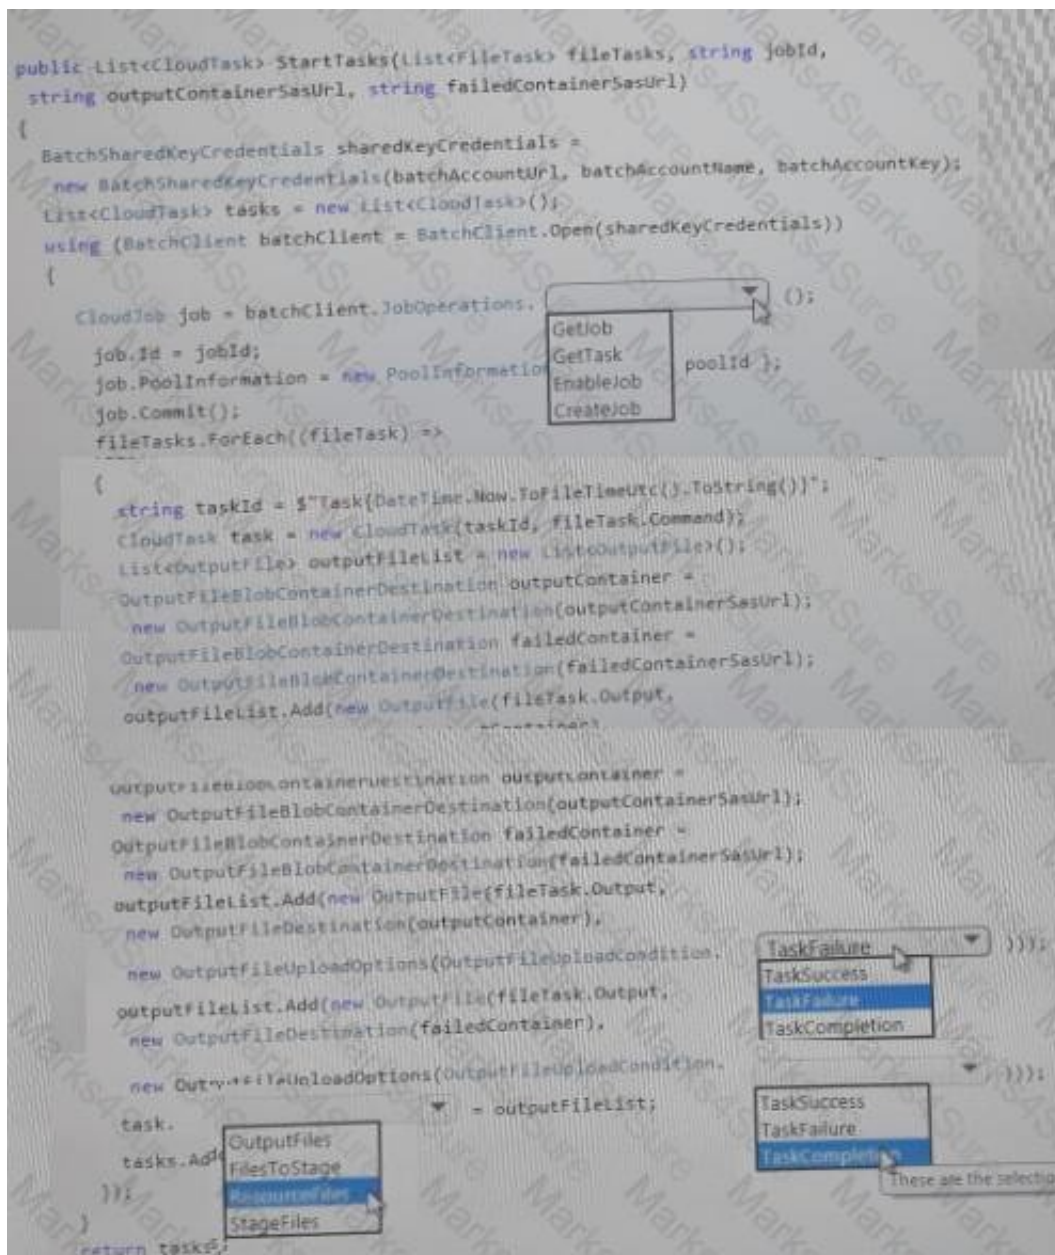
public List<CloudTask> StartTasks(List<FileTask> fileTasks, string jobId, string outputContainerSasUrl, string failedContainerSasUrl)
{
BatchSharedKeyCredentials sharedKeyCredentials =
new BatchSharedKeyCredentials(batchAccountUrl, batchAccountName, batchAccountKey);
List<CloudTask> tasks = new List<CloudTask>();
using (BatchClient batchClient = BatchClient.Open(sharedKeyCredentials))
{
CloudJob job = batchClient.JobOperations. [ ] ();
GetJob
GetTask
EnableJob
CreateJob
job.Id = jobId;
job.PoolInformation = new PoolInformation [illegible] poolId };
job.Commit();
fileTasks.ForEach((fileTask) =>
{
string taskId = $"Task{DateTime.Now.ToFileTimeUtc().ToString()}";
CloudTask task = new CloudTask(taskId, fileTask.Command);
List<OutputFile> outputFileList = new List<OutputFile>();
OutputFileBlobContainerDestination outputContainer =
new OutputFileBlobContainerDestination(outputContainerSasUrl);
OutputFileBlobContainerDestination failedContainer =
new OutputFileBlobContainerDestination(failedContainerSasUrl);
outputFileList.Add(new OutputFile(fileTask.Output,
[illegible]
OutputFileBlobContainerDestination outputContainer =
new OutputFileBlobContainerDestination(outputContainerSasUrl);
OutputFileBlobContainerDestination failedContainer =
new OutputFileBlobContainerDestination(failedContainerSasUrl);
outputFileList.Add(new OutputFile(fileTask.Output,
new OutputFileDestination(outputContainer),
new OutputFileUploadOptions(OutputFileUploadCondition. TaskFailure )));
TaskSuccess
TaskFailure
TaskCompletion
outputFileList.Add(new OutputFile(fileTask.Output,
new OutputFileDestination(failedContainer),
new Out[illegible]UploadOptions(OutputFileUploadCondition. [ ] )));
TaskSuccess
TaskFailure
TaskCompletion
These are the selectio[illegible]
task. [ ] = outputFileList;
tasks.Add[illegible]
OutputFiles
FilesToStage
ResourceFiles
StageFiles
});
}
return tasks;